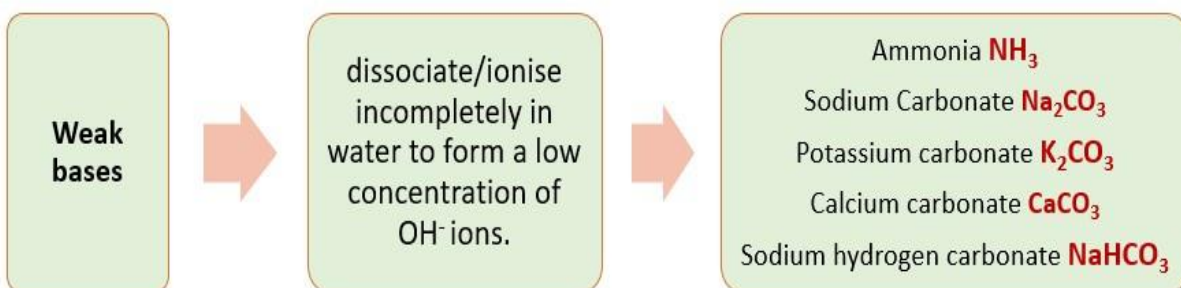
Weak bases

dissociate/ionise incompletely in water to form a low concentration of $OH^-$ ions.

Ammonia $NH_3$

Sodium Carbonate $Na_2CO_3$

Potassium carbonate $K_2CO_3$

Calcium carbonate $CaCO_3$

Sodium hydrogen carbonate $NaHCO_3$